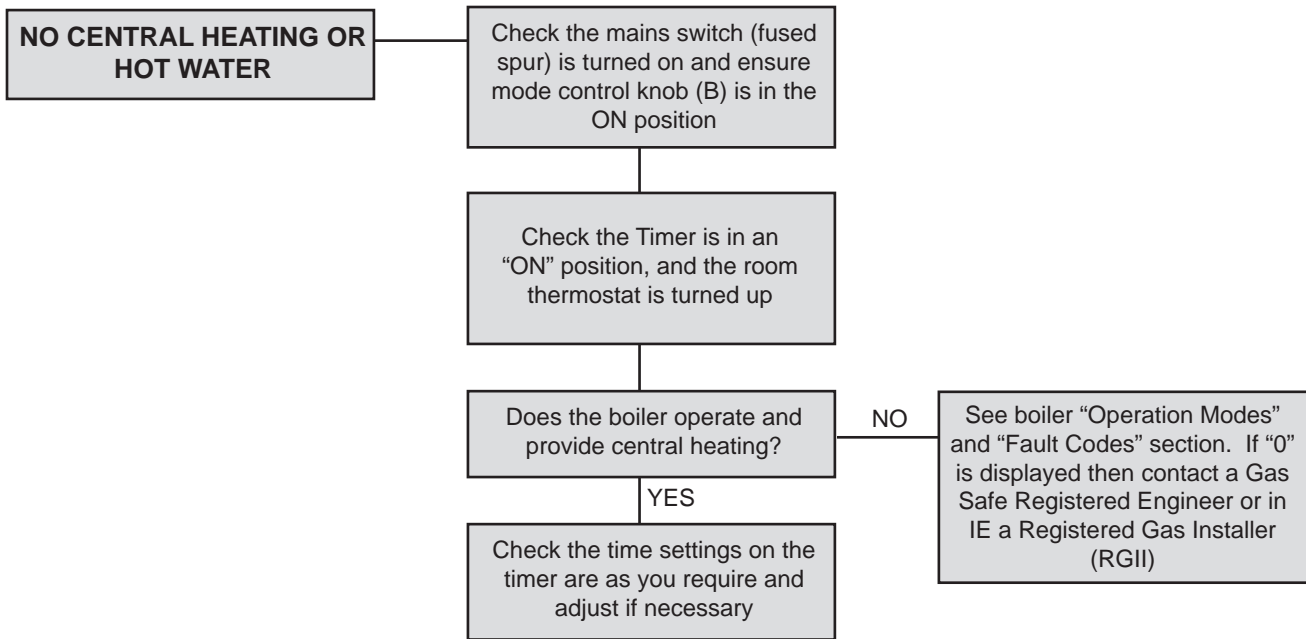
NO CENTRAL HEATING OR HOT WATER

Check the mains switch (fused spur) is turned on and ensure mode control knob (B) is in the ON position

Check the Timer is in an "ON" position, and the room thermostat is turned up

Does the boiler operate and provide central heating?

NO

See boiler "Operation Modes" and "Fault Codes" section. If "0" is displayed then contact a Gas Safe Registered Engineer or in IE a Registered Gas Installer (RGII)

YES

Check the time settings on the timer are as you require and adjust if necessary